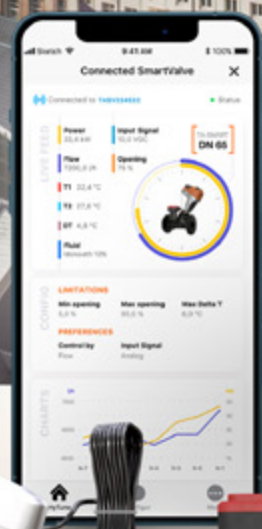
Sketch 9:41 AM 100%

Connected SmartValve ✕

Connected to TABVS66602 ● Status

LIVE FEED

Power 33,6 kW

Input Signal 10,0 VDC

TA-SMART DN 65

Flow 7200,0 l/h

Opening 75 %

T1 32,4 °C

T2 37,6 °C

DT 4,8 °C

Fluid Monoeth 10%

CONFIG

LIMITATIONS

Min opening 0,0 %

Max opening 90,0 %

Max Delta T 6,0 °C

PREFERENCES

Control by Flow

Input Signal Analog

CHARTS

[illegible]